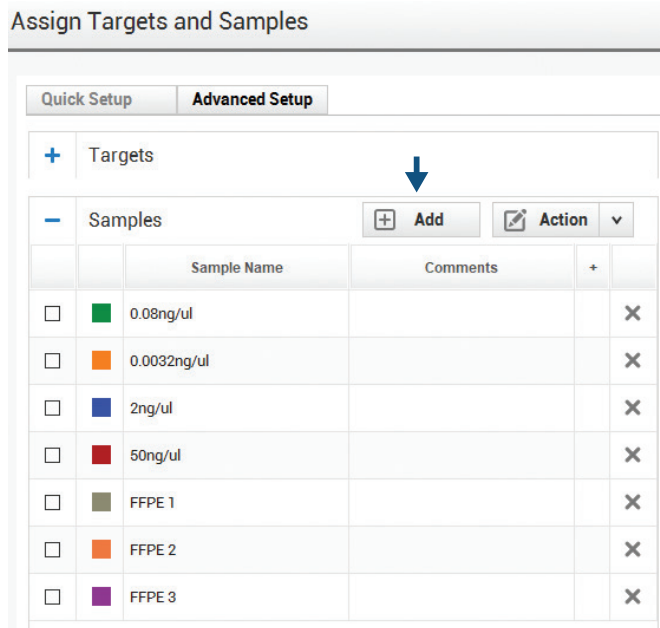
Assign Targets and Samples

Quick Setup | Advanced Setup

+ Targets

− Samples | Add | Action

| | | Sample Name | Comments | + | |
|---|---|---|---|---|---|
| ☐ | | 0.08ng/ul | | | ✕ |
| ☐ | | 0.0032ng/ul | | | ✕ |
| ☐ | | 2ng/ul | | | ✕ |
| ☐ | | 50ng/ul | | | ✕ |
| ☐ | | FFPE 1 | | | ✕ |
| ☐ | | FFPE 2 | | | ✕ |
| ☐ | | FFPE 3 | | | ✕ |